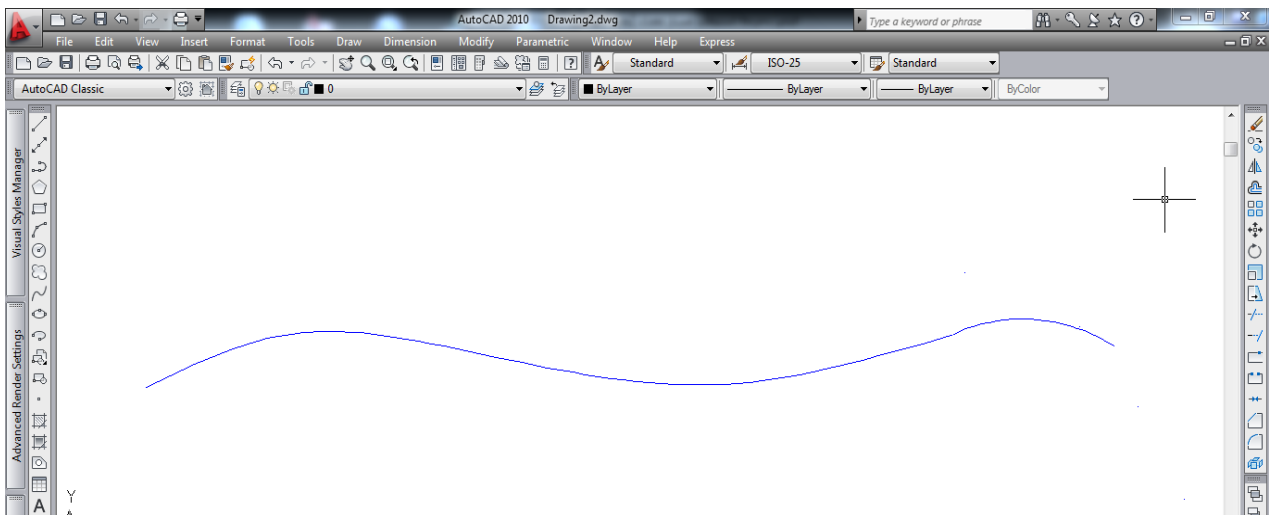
AutoCAD 2010 Drawing2.dwg
Type a keyword or phrase
File Edit View Insert Format Tools Draw Dimension Modify Parametric Window Help Express
Standard
ISO-25
Standard
AutoCAD Classic
0
ByLayer
ByLayer
ByLayer
ByColor
Visual Styles Manager
Advanced Render Settings
A
Y